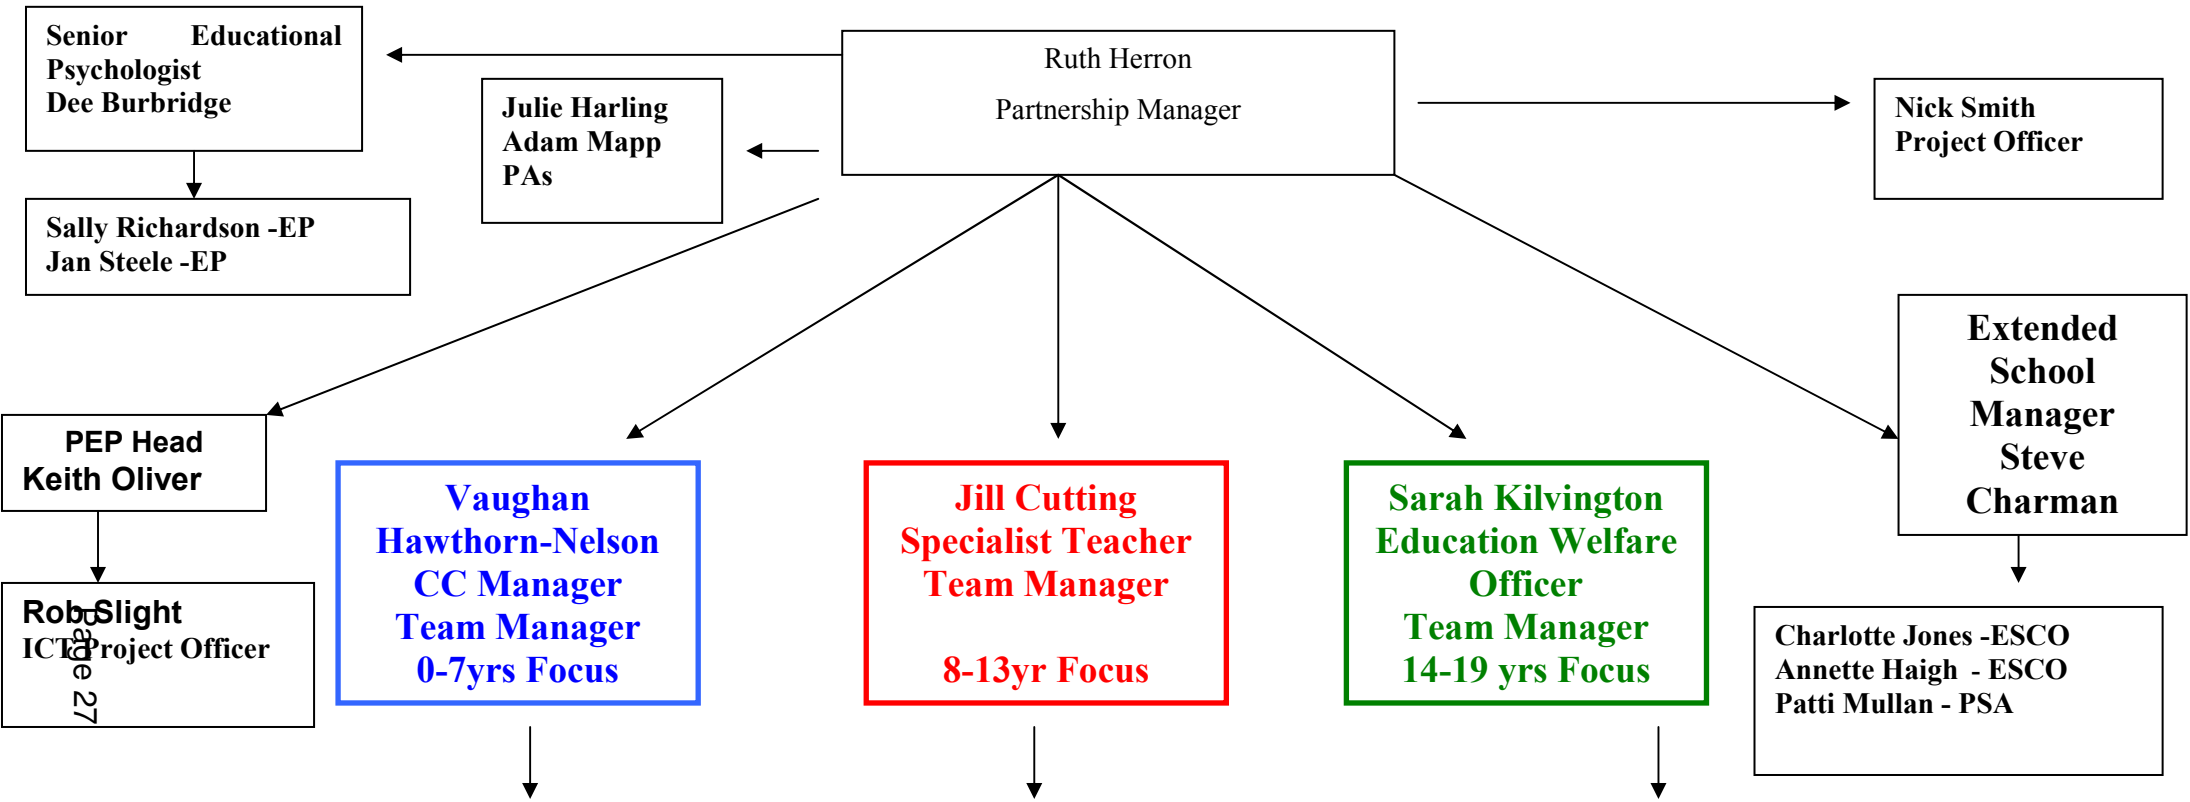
Ruth Herron

Partnership Manager

Senior Educational Psychologist
Dee Burbridge

Sally Richardson -EP
Jan Steele -EP

Julie Harling
Adam Mapp
PAs

Nick Smith
Project Officer

Extended School Manager Steve Charman

Charlotte Jones -ESCO
Annette Haigh - ESCO
Patti Mullan - PSA

PEP Head
Keith Oliver

Rob Slight
ICT Project Officer

Page 27

Vaughan Hawthorn-Nelson
CC Manager
Team Manager
0-7yrs Focus

Jill Cutting
Specialist Teacher
Team Manager

8-13yr Focus

Sarah Kilvington
Education Welfare Officer
Team Manager
14-19 yrs Focus